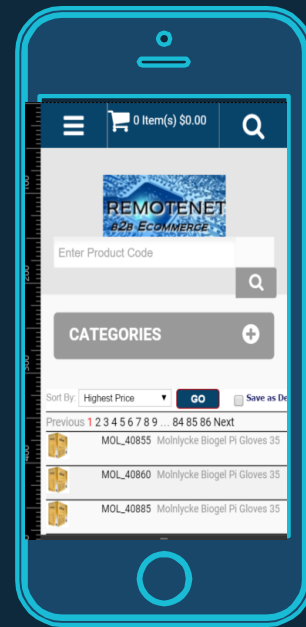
0 Item(s) $0.00

REMOTENET
e2b Ecommerce

Enter Product Code

CATEGORIES

Sort By: Highest Price GO Save as De

Previous 1 2 3 4 5 6 7 8 9 ... 84 85 86 Next

MOL_40855 Molnlycke Biogel Pi Gloves 35

MOL_40860 Molnlycke Biogel Pi Gloves 35

MOL_40885 Molnlycke Biogel Pi Gloves 35